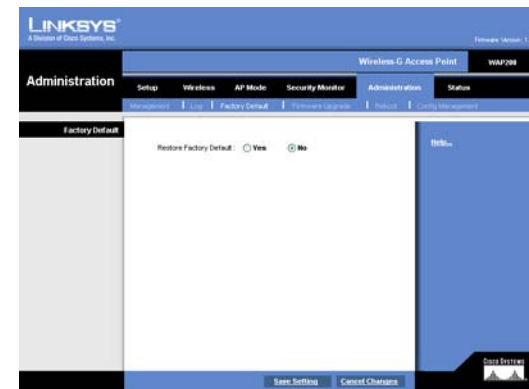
LINKSYS®
A Division of Cisco Systems, Inc.

Firmware Version: 1

Wireless-G Access Point WAP200

Administration

Setup Wireless AP Mode Security Monitor Administration Status

Management | Log | Factory Default | Firmware Upgrade | Reboot | Config Management

Factory Default

Restore Factory Default : Yes No

Help...

Save Setting Cancel Changes

Cisco Systems